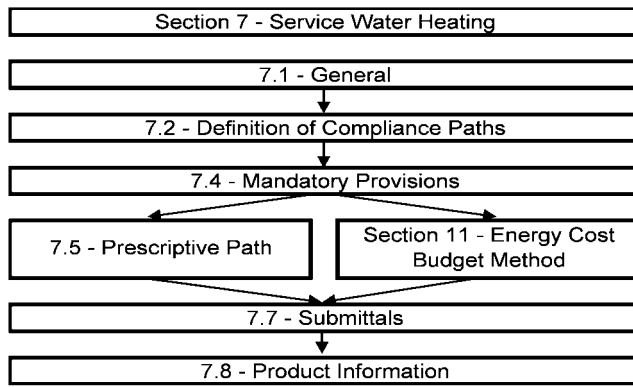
Section 7 - Service Water Heating

7.1 - General

7.2 - Definition of Compliance Paths

7.4 - Mandatory Provisions

7.5 - Prescriptive Path

Section 11 - Energy Cost Budget Method

7.7 - Submittals

7.8 - Product Information